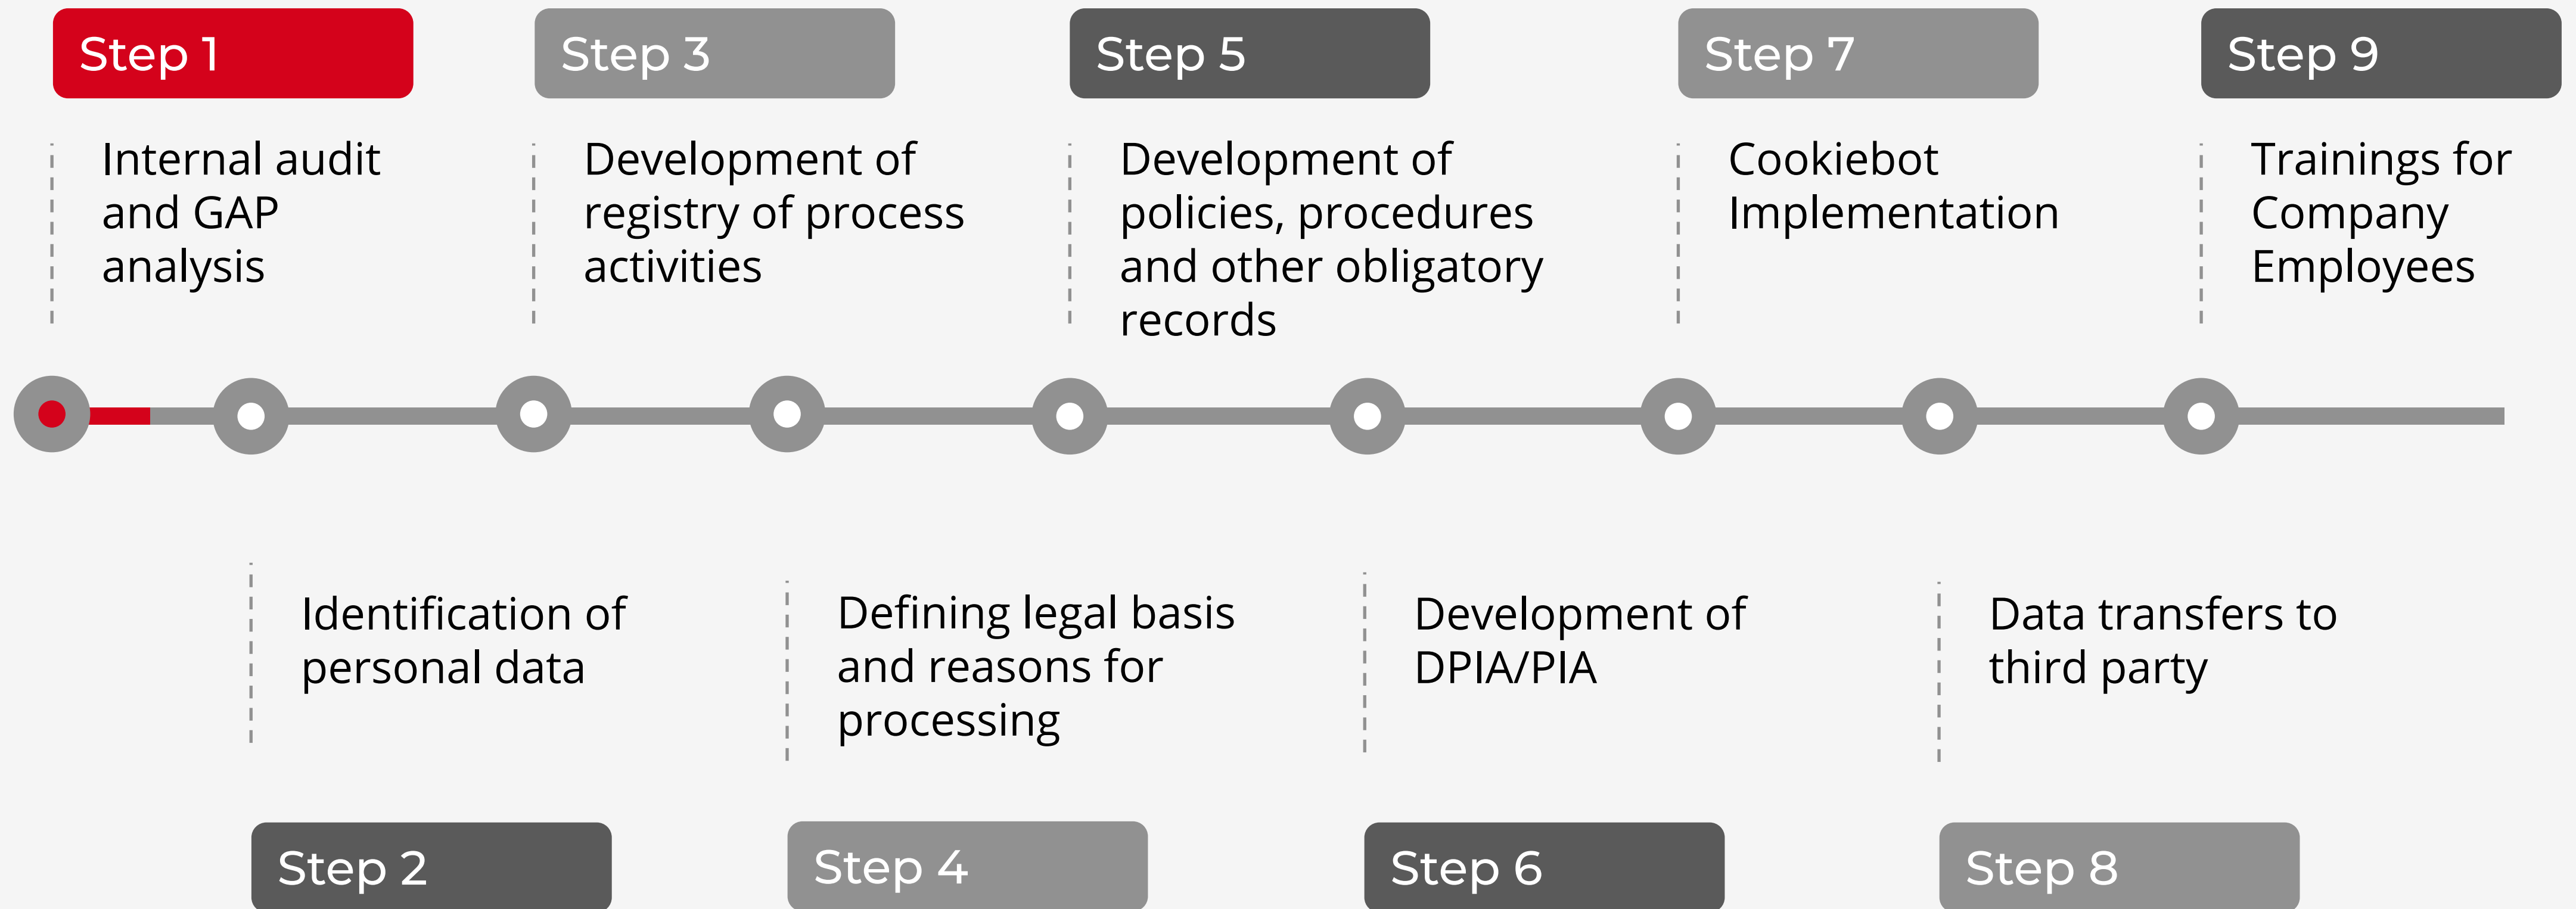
Step 1

Internal audit and GAP analysis

Step 3

Development of registry of process activities

Step 5

Development of policies, procedures and other obligatory records

Step 7

Cookiebot Implementation

Step 9

Trainings for Company Employees

Identification of personal data

Step 2

Defining legal basis and reasons for processing

Step 4

Development of DPIA/PIA

Step 6

Data transfers to third party

Step 8